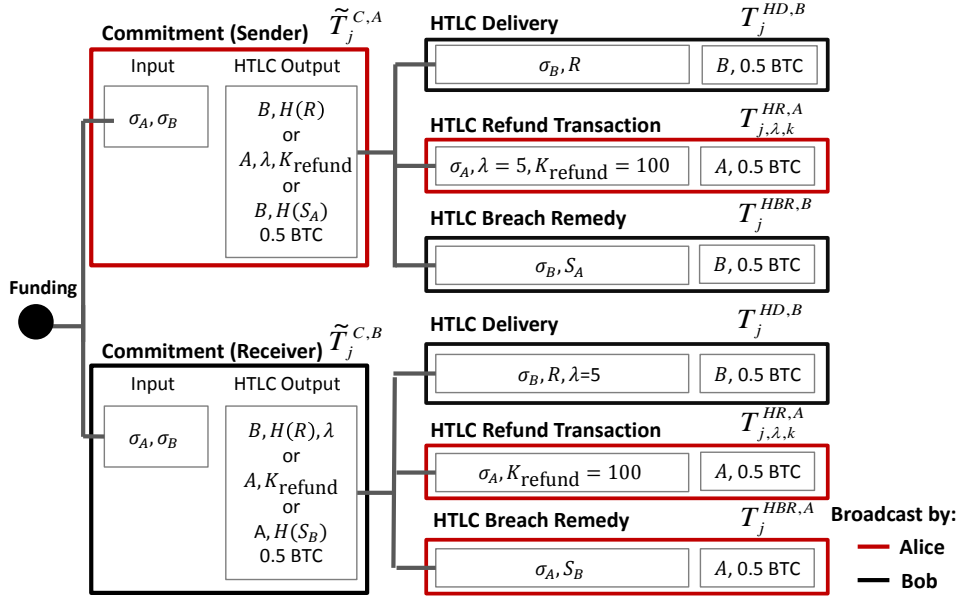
Commitment (Sender) $\widetilde{T}_j^{C,A}$

Input

$\sigma_A, \sigma_B$

HTLC Output

$B, H(R)$
or
$A, \lambda, K_{\text{refund}}$
or
$B, H(S_A)$
0.5 BTC

HTLC Delivery $T_j^{HD,B}$

$\sigma_B, R$ | $B$, 0.5 BTC

HTLC Refund Transaction $T_{j,\lambda,k}^{HR,A}$

$\sigma_A, \lambda = 5, K_{\text{refund}} = 100$ | $A$, 0.5 BTC

HTLC Breach Remedy $T_j^{HBR,B}$

$\sigma_B, S_A$ | $B$, 0.5 BTC

Funding

Commitment (Receiver) $\widetilde{T}_j^{C,B}$

Input

$\sigma_A, \sigma_B$

HTLC Output

$B, H(R), \lambda$
or
$A, K_{\text{refund}}$
or
A, $H(S_B)$
0.5 BTC

HTLC Delivery $T_j^{HD,B}$

$\sigma_B, R, \lambda$=5 | $B$, 0.5 BTC

HTLC Refund Transaction $T_{j,\lambda,k}^{HR,A}$

$\sigma_A, K_{\text{refund}} = 100$ | $A$, 0.5 BTC

HTLC Breach Remedy $T_j^{HBR,A}$

$\sigma_A, S_B$ | $A$, 0.5 BTC

Broadcast by:
Alice
Bob